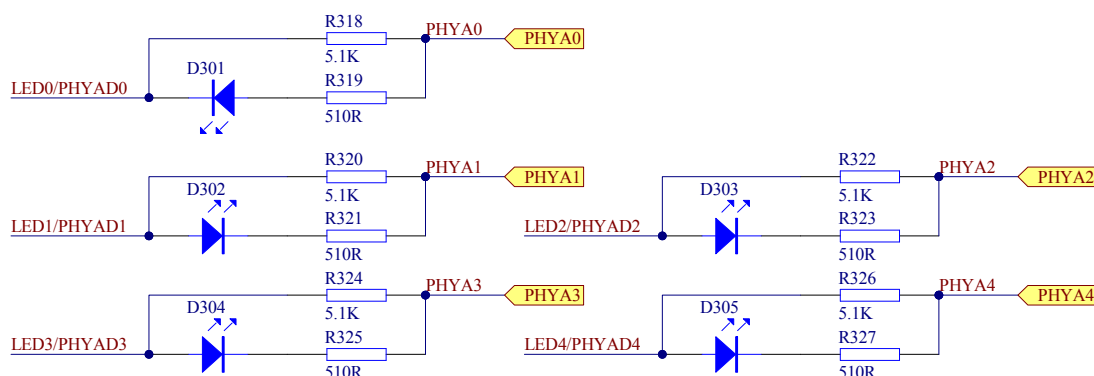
R318
5.1K
PHYA0
PHYA0
D301
R319
LED0/PHYAD0
510R

R320
5.1K
PHYA1
PHYA1
D302
R321
LED1/PHYAD1
510R

R322
5.1K
PHYA2
PHYA2
D303
R323
LED2/PHYAD2
510R

R324
5.1K
PHYA3
PHYA3
D304
R325
LED3/PHYAD3
510R

R326
5.1K
PHYA4
PHYA4
D305
R327
LED4/PHYAD4
510R